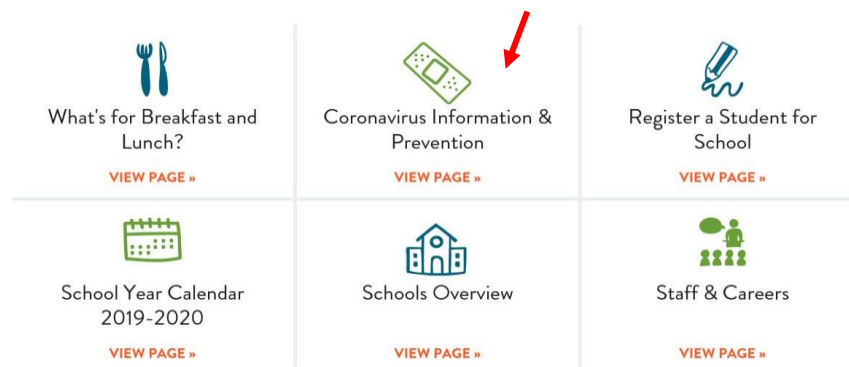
What's for Breakfast and Lunch?

VIEW PAGE »

Coronavirus Information & Prevention

VIEW PAGE »

Register a Student for School

VIEW PAGE »

School Year Calendar 2019-2020

VIEW PAGE »

Schools Overview

VIEW PAGE »

Staff & Careers

VIEW PAGE »